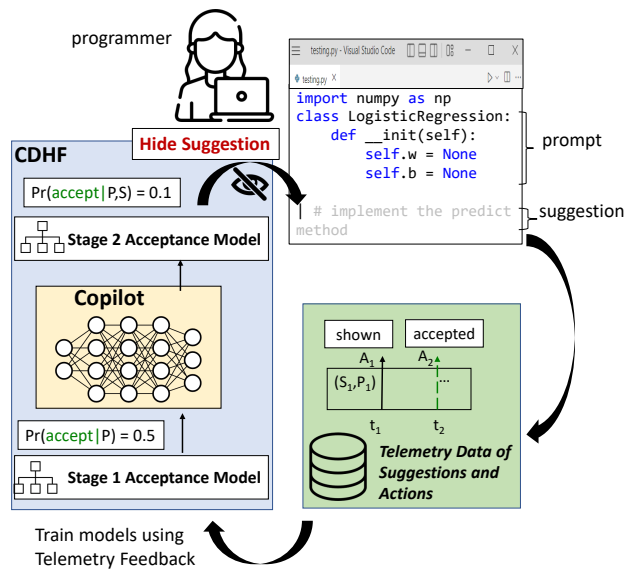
programmer

testing.py - Visual Studio Code

testing.py ×

import numpy as np
class LogisticRegression:
    def __init(self):
        self.w = None
        self.b = None

prompt

# implement the predict method

suggestion

CDHF

Hide Suggestion

Pr(accept|P,S) = 0.1

Stage 2 Acceptance Model

Copilot

Pr(accept|P) = 0.5

Stage 1 Acceptance Model

shown

accepted

$A_1$

$A_2$

$(S_1,P_1)$

...

$t_1$

$t_2$

Telemetry Data of Suggestions and Actions

Train models using Telemetry Feedback